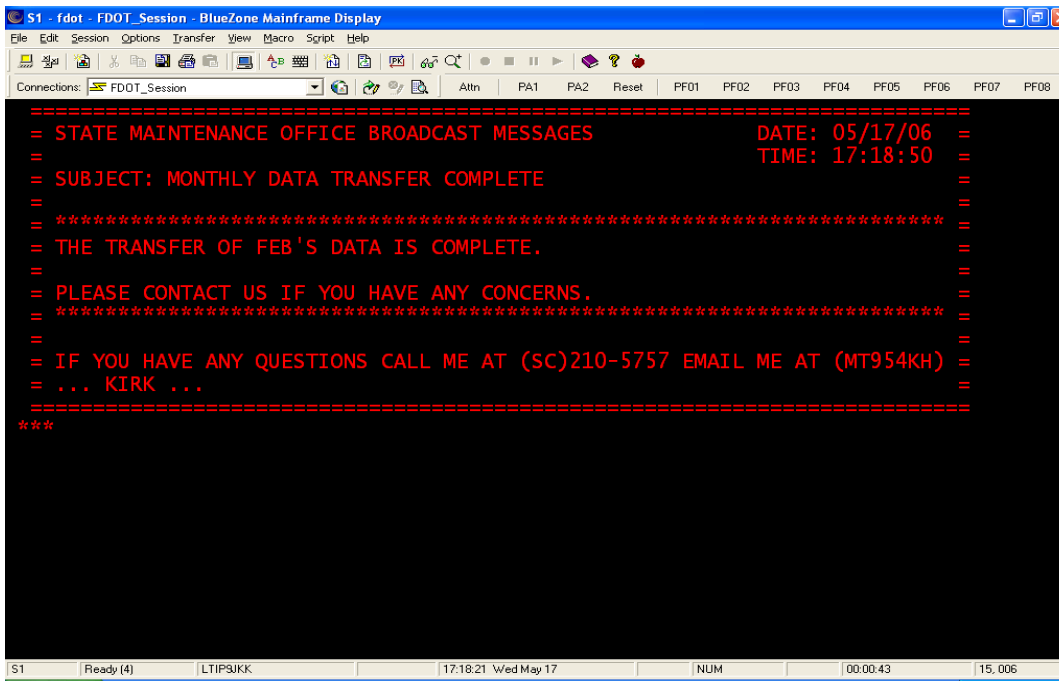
S1 - fdot - FDOT_Session - BlueZone Mainframe Display

File Edit Session Options Transfer View Macro Script Help

Connections: FDOT_Session Attn PA1 PA2 Reset PF01 PF02 PF03 PF04 PF05 PF06 PF07 PF08

==============================================================================
= STATE MAINTENANCE OFFICE BROADCAST MESSAGES DATE: 05/17/06 =
= TIME: 17:18:50 =
= SUBJECT: MONTHLY DATA TRANSFER COMPLETE =
= =
= ************************************************************************ =
= THE TRANSFER OF FEB'S DATA IS COMPLETE. =
= =
= PLEASE CONTACT US IF YOU HAVE ANY CONCERNS. =
= ************************************************************************ =
= =
= IF YOU HAVE ANY QUESTIONS CALL ME AT (SC)210-5757 EMAIL ME AT (MT954KH) =
= ... KIRK ... =
==============================================================================
***

S1 Ready (4) LTIP9JKK 17:18:21 Wed May 17 NUM 00:00:43 15, 006